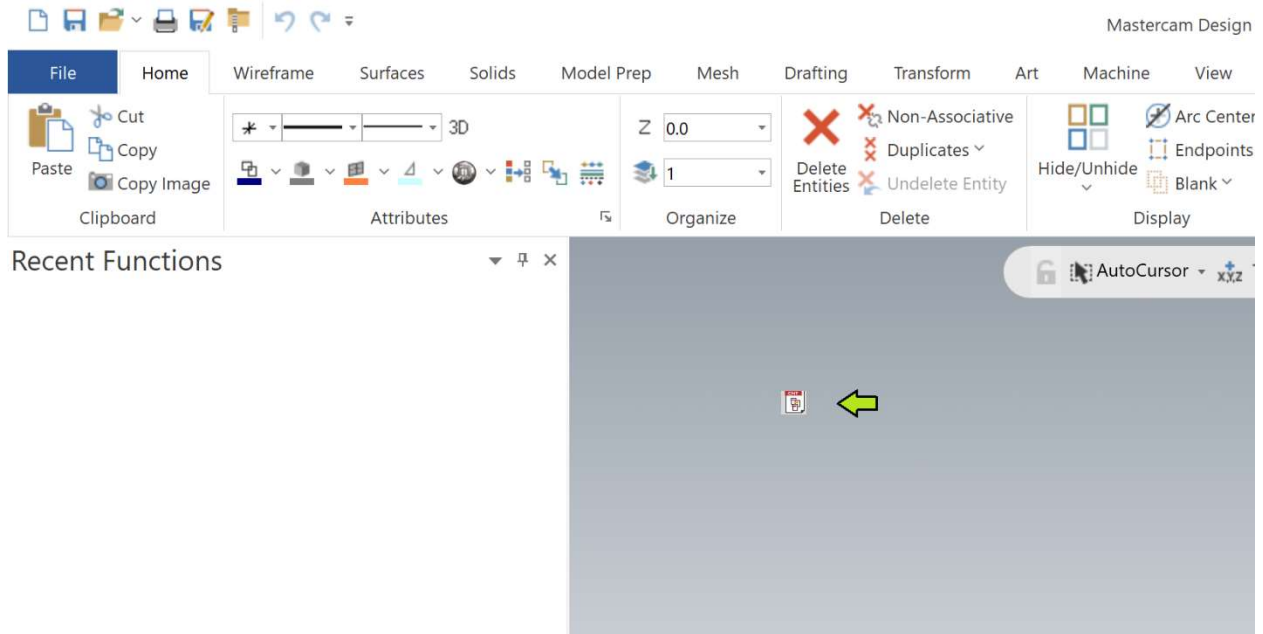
Mastercam Design

File Home Wireframe Surfaces Solids Model Prep Mesh Drafting Transform Art Machine View

Cut
Copy
Paste
Copy Image
Clipboard

3D
Attributes

Z 0.0
1
Organize

Delete Entities
Non-Associative
Duplicates
Undelete Entity
Delete

Hide/Unhide
Arc Center
Endpoints
Blank
Display

Recent Functions

AutoCursor
X,Y,Z